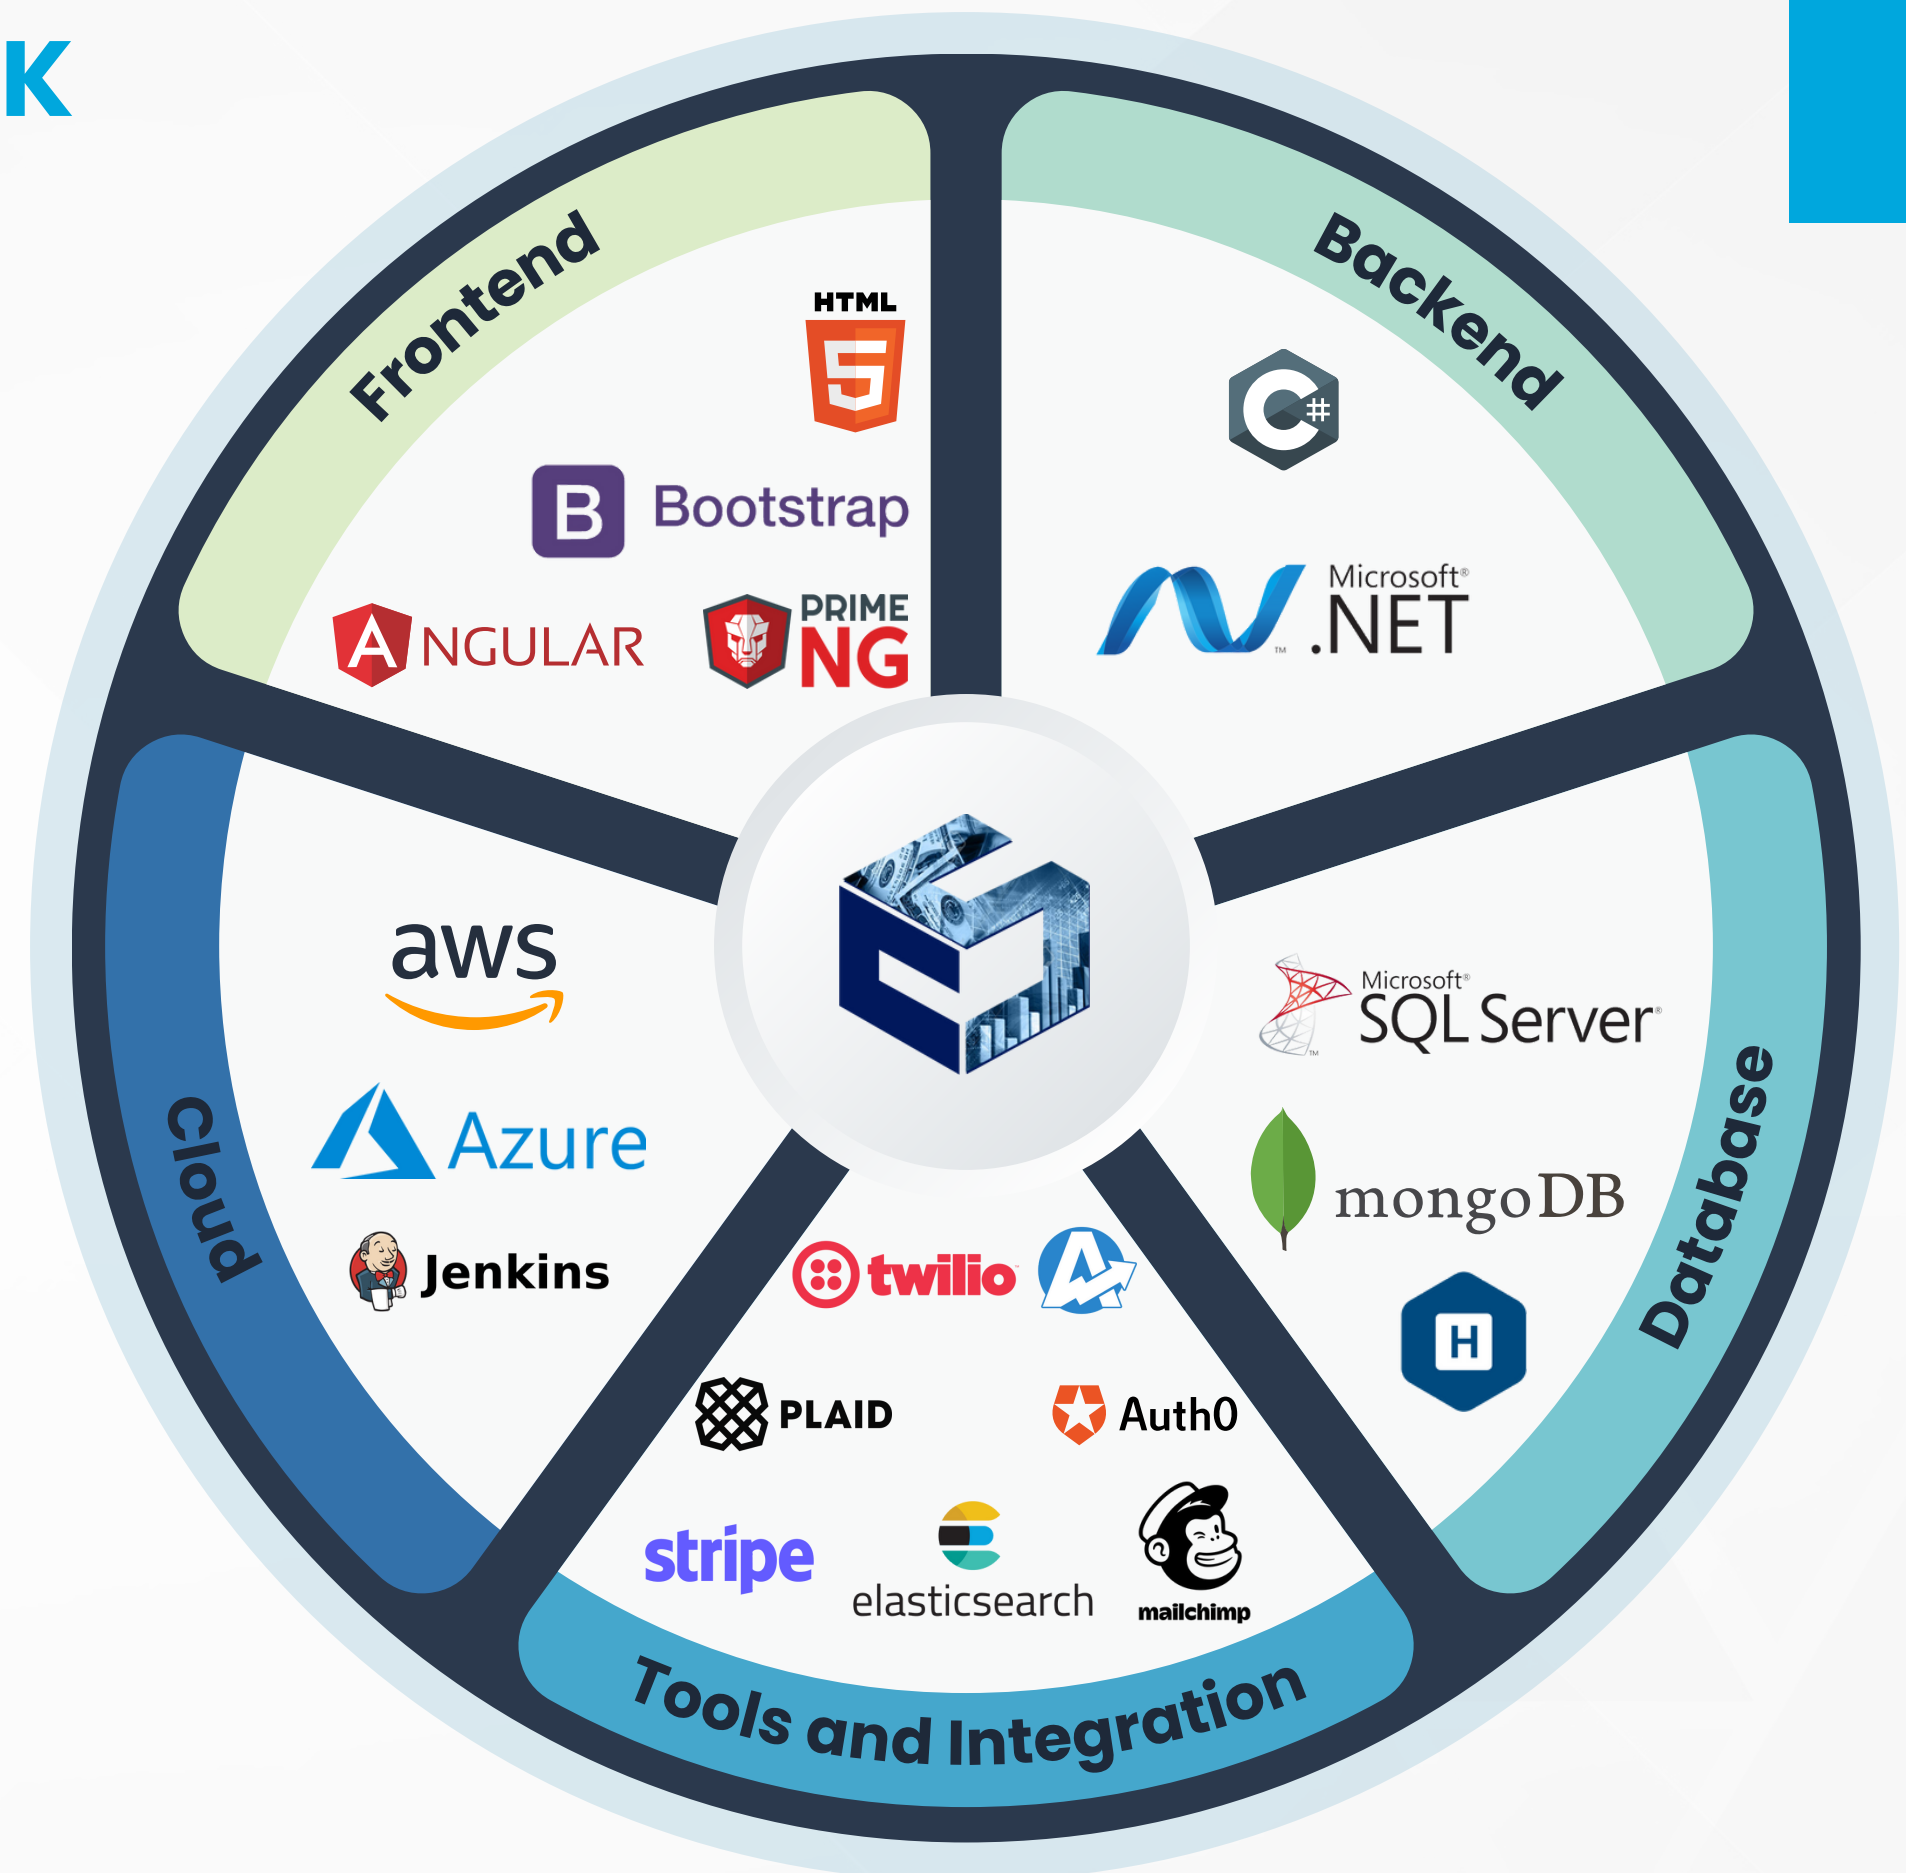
K

Frontend

HTML

Bootstrap

ANGULAR

PRIME NG

Backend

Microsoft .NET

Cloud

aws

Azure

Jenkins

Database

Microsoft SQL Server

mongoDB

H

Tools and Integration

twilio

PLAID

Auth0

stripe

elasticsearch

mailchimp